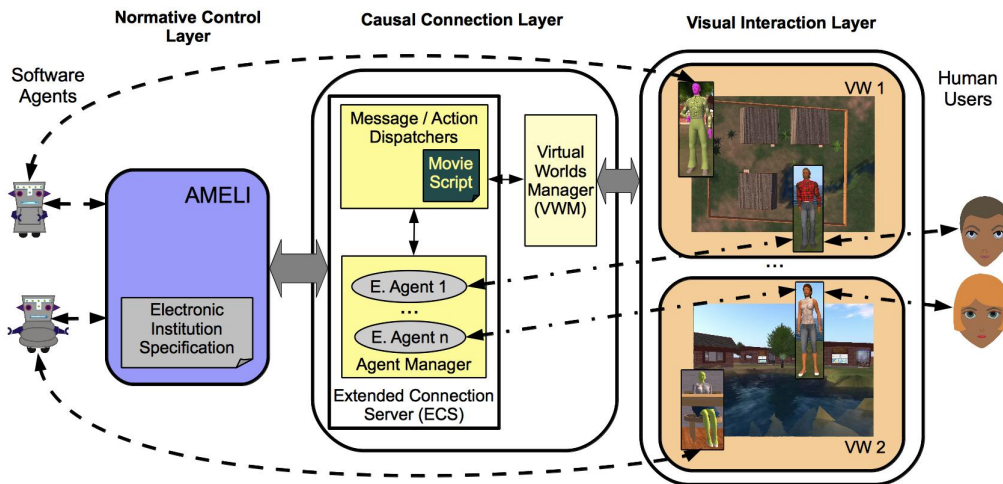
Normative Control Layer

Causal Connection Layer

Visual Interaction Layer

Software Agents

Human Users

AMELI

Electronic Institution Specification

Message / Action Dispatchers

Movie Script

Virtual Worlds Manager (VWM)

E. Agent 1

...

E. Agent n

Agent Manager

Extended Connection Server (ECS)

VW 1

...

VW 2